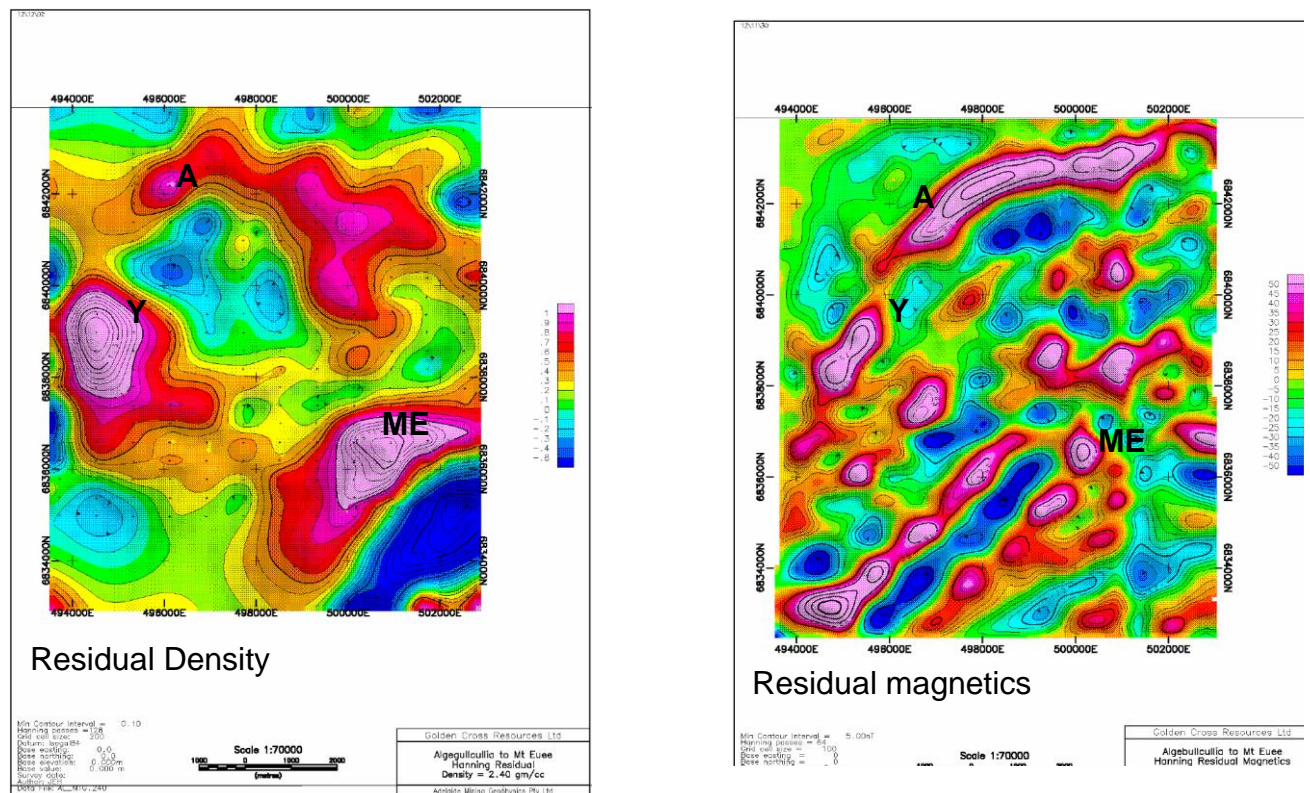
12/12/02

494000E 496000E 498000E 500000E 502000E

6842000N
6840000N
6838000N
6836000N
6834000N

A
Y
ME

1
.9
.8
.7
.6
.5
.4
.3
.2
.1
0
-.1
-.2
-.3
-.4
-.6

494000E 496000E 498000E 500000E 502000E

Residual Density

Min Contour Interval = 0.10
Hanning passes = 128
Grid cell size: 200
Datum: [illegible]
Base easting: 0.0
Base northing: 0.0
Base elevation: 0.000m
Base value: 0.000 m
Survey date:
Author: JEH
Data File: AL_MTG.240

Scale 1:70000
1000 0 1000 2000
(metres)

Golden Cross Resources Ltd
Algebullcullia to Mt Euee
Hanning Residual
Density = 2.40 gm/cc
Adelaide Mining Geophysics Pty Ltd

12/11/30

494000E 496000E 498000E 500000E 502000E

6842000N
6840000N
6838000N
6836000N
6834000N

A
Y
ME

50
45
40
35
30
25
20
15
10
5
0
-5
-10
-15
-20
-25
-30
-35
-40
-50

494000E 496000E 498000E 500000E 502000E

Residual magnetics

Min Contour Interval = 5.00nT
Hanning passes = 64
Grid cell size = 100
Base easting = 0
Base northing = 0

Scale 1:70000

Golden Cross Resources Ltd
Algebullcullia to Mt Euee
Hanning Residual Magnetics